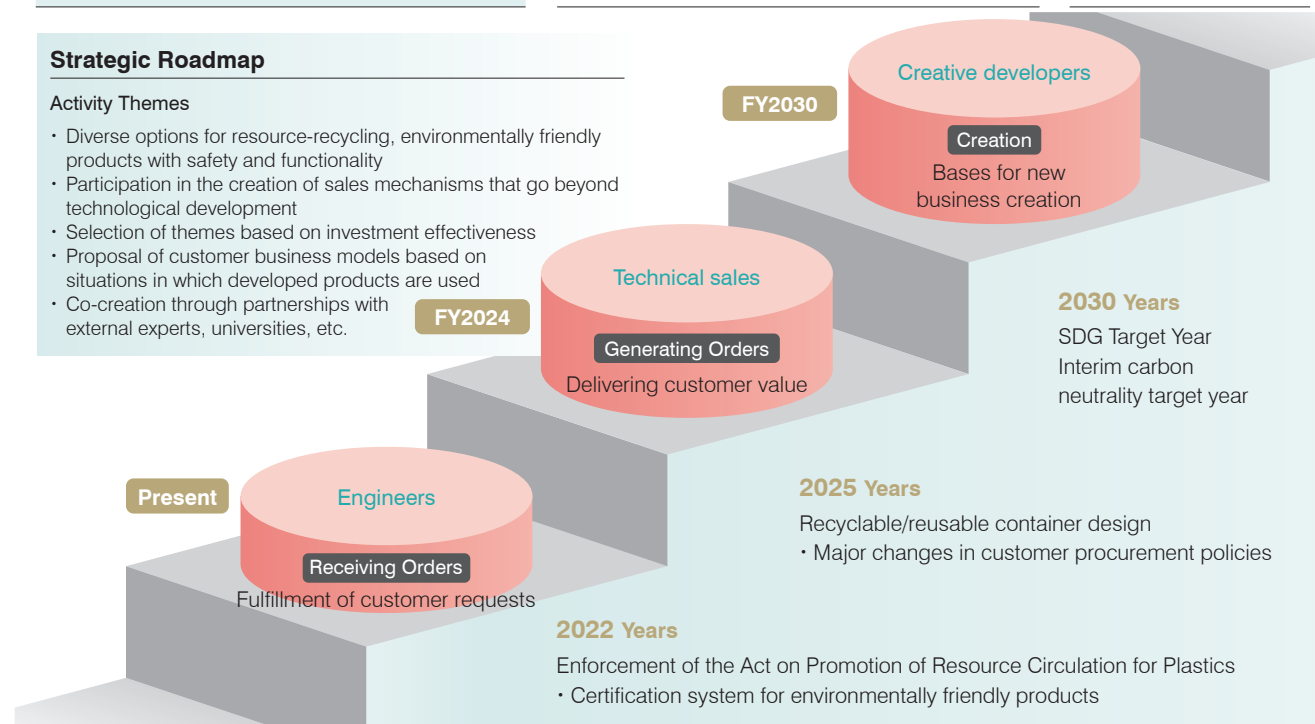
Strategic Roadmap

Activity Themes

・Diverse options for resource-recycling, environmentally friendly products with safety and functionality
・Participation in the creation of sales mechanisms that go beyond technological development
・Selection of themes based on investment effectiveness
・Proposal of customer business models based on situations in which developed products are used
・Co-creation through partnerships with external experts, universities, etc.

FY2030

Creative developers

Creation

Bases for new business creation

FY2024

Technical sales

Generating Orders

Delivering customer value

Present

Engineers

Receiving Orders

Fulfillment of customer requests

2030 Years

SDG Target Year
Interim carbon neutrality target year

2025 Years

Recyclable/reusable container design
・Major changes in customer procurement policies

2022 Years

Enforcement of the Act on Promotion of Resource Circulation for Plastics
・Certification system for environmentally friendly products